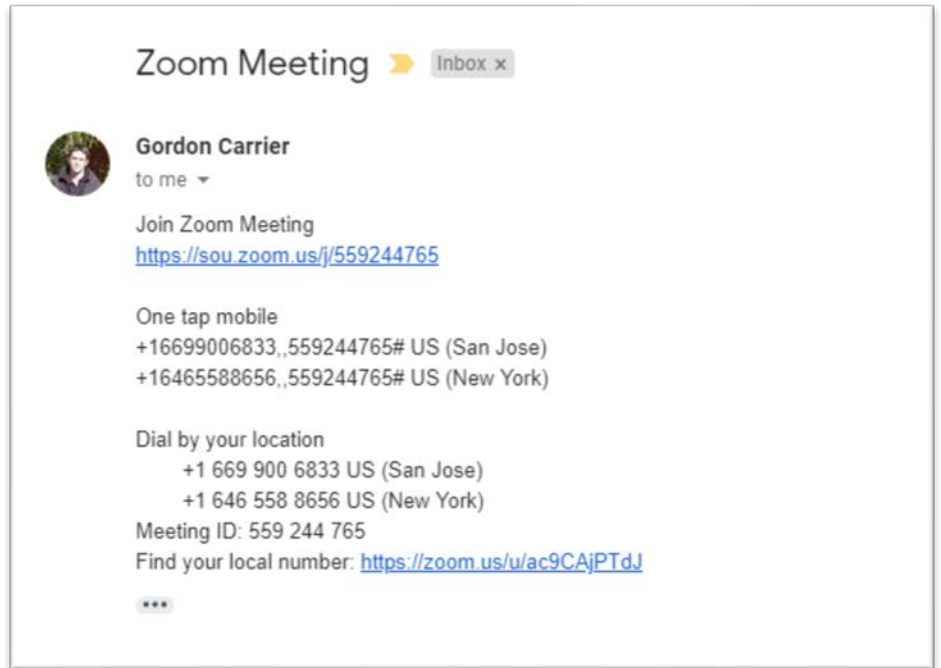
Zoom Meeting Inbox ×

Gordon Carrier
to me

Join Zoom Meeting
https://sou.zoom.us/j/559244765

One tap mobile
+16699006833,,559244765# US (San Jose)
+16465588656,,559244765# US (New York)

Dial by your location
+1 669 900 6833 US (San Jose)
+1 646 558 8656 US (New York)
Meeting ID: 559 244 765
Find your local number: https://zoom.us/u/ac9CAjPTdJ

•••